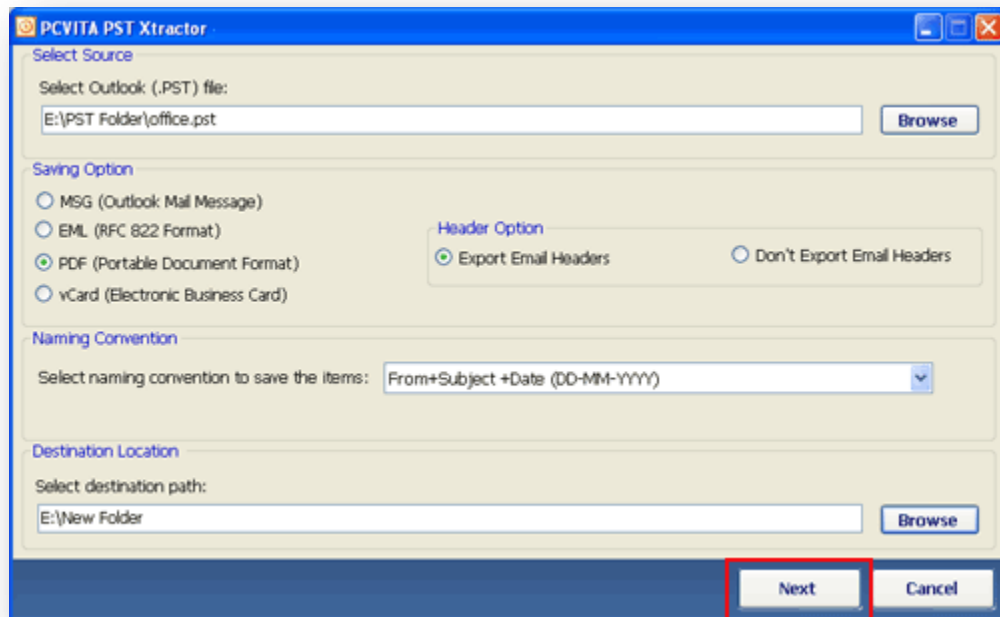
PCVITA PST Xtractor

Select Source

Select Outlook (.PST) file:

E:\PST Folder\office.pst

Browse

Saving Option

MSG (Outlook Mail Message)

EML (RFC 822 Format)

PDF (Portable Document Format)

vCard (Electronic Business Card)

Header Option

Export Email Headers

Don't Export Email Headers

Naming Convention

Select naming convention to save the items:

From+Subject +Date (DD-MM-YYYY)

Destination Location

Select destination path:

E:\New Folder

Browse

Next

Cancel